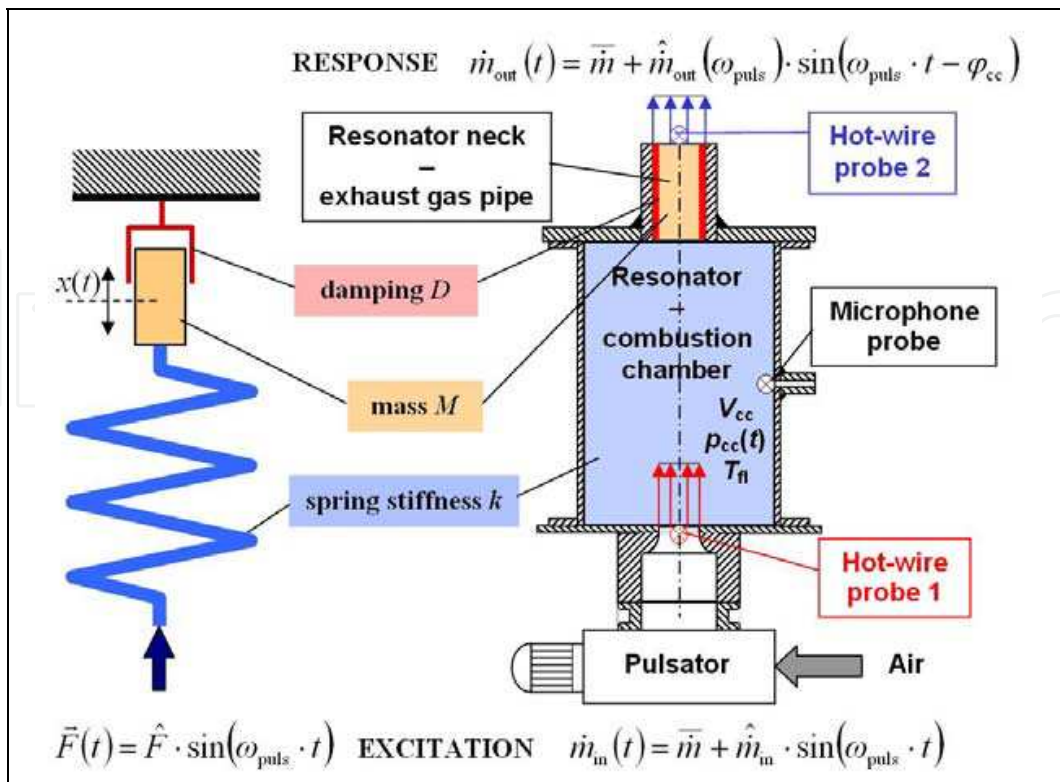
RESPONSE $\dot{m}_{out}(t) = \overline{\dot{m}} + \hat{\dot{m}}_{out}(\omega_{puls}) \cdot \sin(\omega_{puls} \cdot t - \varphi_{cc})$

Resonator neck – exhaust gas pipe

Hot-wire probe 2

$x(t)$

damping $D$

Resonator + combustion chamber

Microphone probe

mass $M$

$V_{cc}$
$p_{cc}(t)$
$T_{fl}$

spring stiffness $k$

Hot-wire probe 1

Pulsator

Air

$\vec{F}(t) = \hat{F} \cdot \sin(\omega_{puls} \cdot t)$ EXCITATION $\dot{m}_{in}(t) = \overline{\dot{m}} + \hat{\dot{m}}_{in} \cdot \sin(\omega_{puls} \cdot t)$